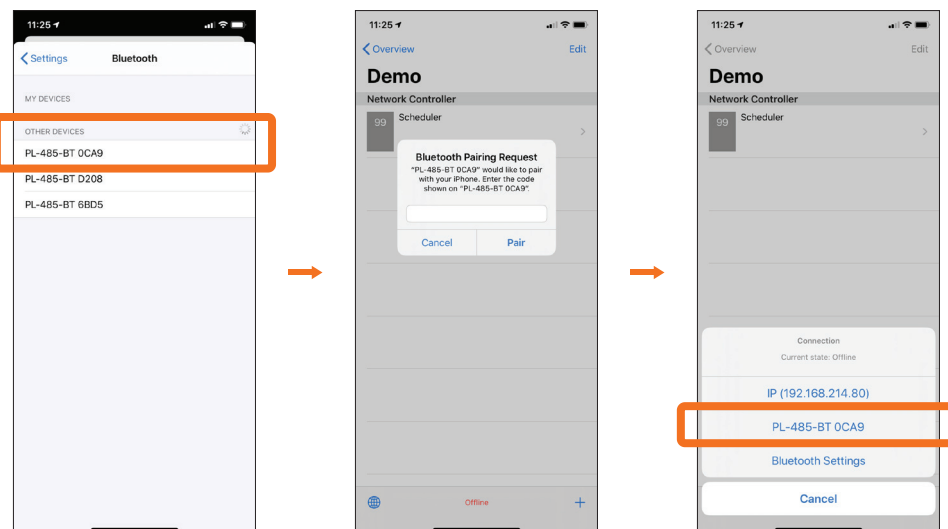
11:25

Settings Bluetooth

MY DEVICES

OTHER DEVICES

PL-485-BT 0CA9

PL-485-BT D208

PL-485-BT 6BD5

11:25

Overview Edit

Demo

Network Controller

99 Scheduler

Bluetooth Pairing Request

"PL-485-BT 0CA9" would like to pair with your iPhone. Enter the code shown on "PL-485-BT 0CA9".

Cancel Pair

Offline

11:25

Overview Edit

Demo

Network Controller

99 Scheduler

Connection

Current state: Offline

IP (192.168.214.80)

PL-485-BT 0CA9

Bluetooth Settings

Cancel